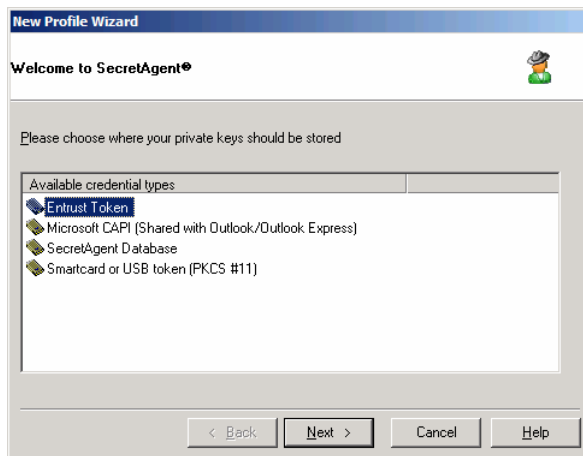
New Profile Wizard

Welcome to SecretAgent®

Please choose where your private keys should be stored

Available credential types

Entrust Token

Microsoft CAPI (Shared with Outlook/Outlook Express)

SecretAgent Database

Smartcard or USB token (PKCS #11)

< Back

Next >

Cancel

Help